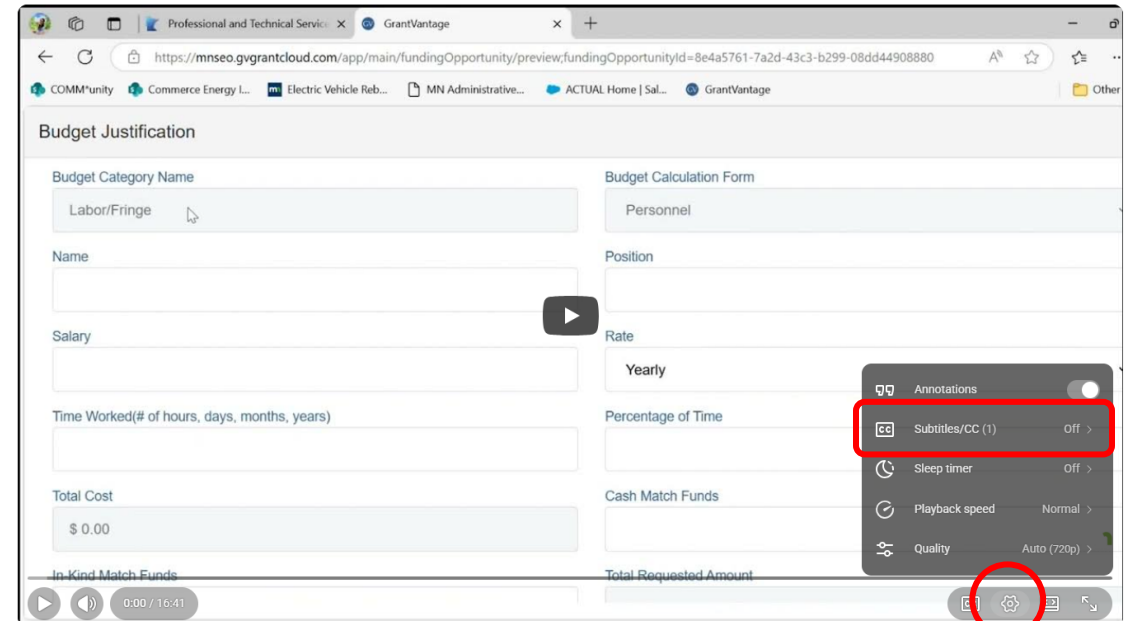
Professional and Technical Servic ×
GrantVantage ×
https://mnseo.gvgrantcloud.com/app/main/fundingOpportunity/preview;fundingOpportunityId=8e4a5761-7a2d-43c3-b299-08dd44908880
COMM*unity
Commerce Energy I...
Electric Vehicle Reb...
MN Administrative...
ACTUAL Home | Sal...
GrantVantage
Other

Budget Justification

Budget Category Name
Labor/Fringe
Budget Calculation Form
Personnel
Name
Position
Salary
Rate
Yearly
Time Worked(# of hours, days, months, years)
Percentage of Time
Total Cost
$ 0.00
Cash Match Funds
In-Kind Match Funds
Total Requested Amount

Annotations
Subtitles/CC (1) Off
Sleep timer Off
Playback speed Normal
Quality Auto (720p)

0:00 / 16:41